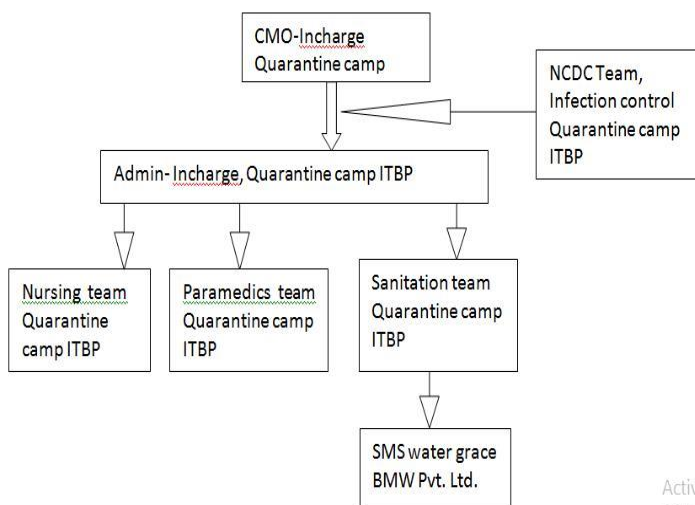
CMO-Incharge Quarantine camp

NCDC Team, Infection control Quarantine camp ITBP

Admin- Incharge, Quarantine camp ITBP

Nursing team Quarantine camp ITBP

Paramedics team Quarantine camp ITBP

Sanitation team Quarantine camp ITBP

SMS water grace BMW Pvt. Ltd.

Activ